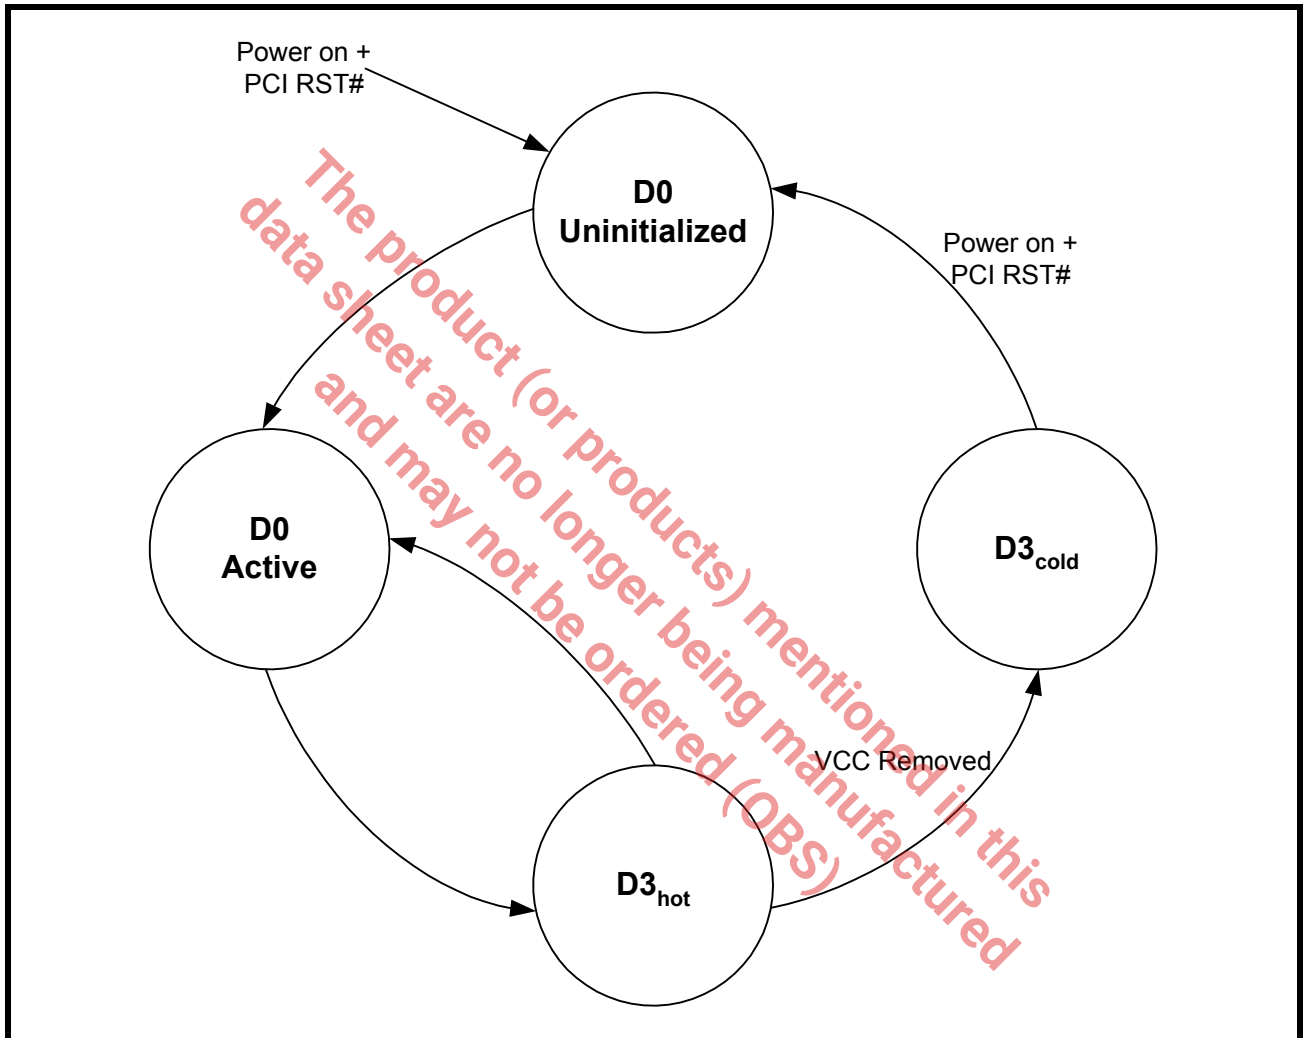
Power on +
PCI RST#

D0
Uninitialized

Power on +
PCI RST#

D0
Active

$D3_{cold}$

VCC Removed

$D3_{hot}$

The product (or products) mentioned in this data sheet are no longer being manufactured and may not be ordered (OBS)